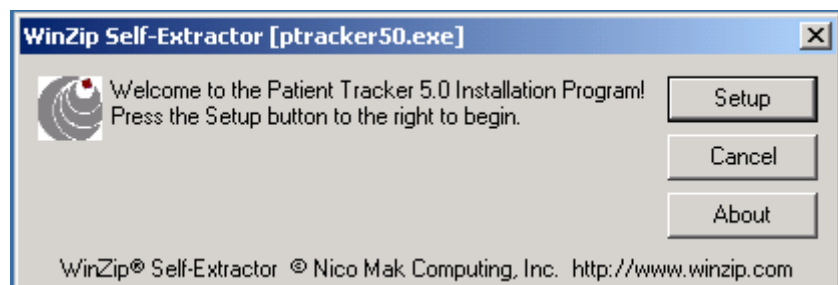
WinZip Self-Extractor [ptracker50.exe]

Welcome to the Patient Tracker 5.0 Installation Program! Press the Setup button to the right to begin.

Setup

Cancel

About

WinZip® Self-Extractor © Nico Mak Computing, Inc. http://www.winzip.com